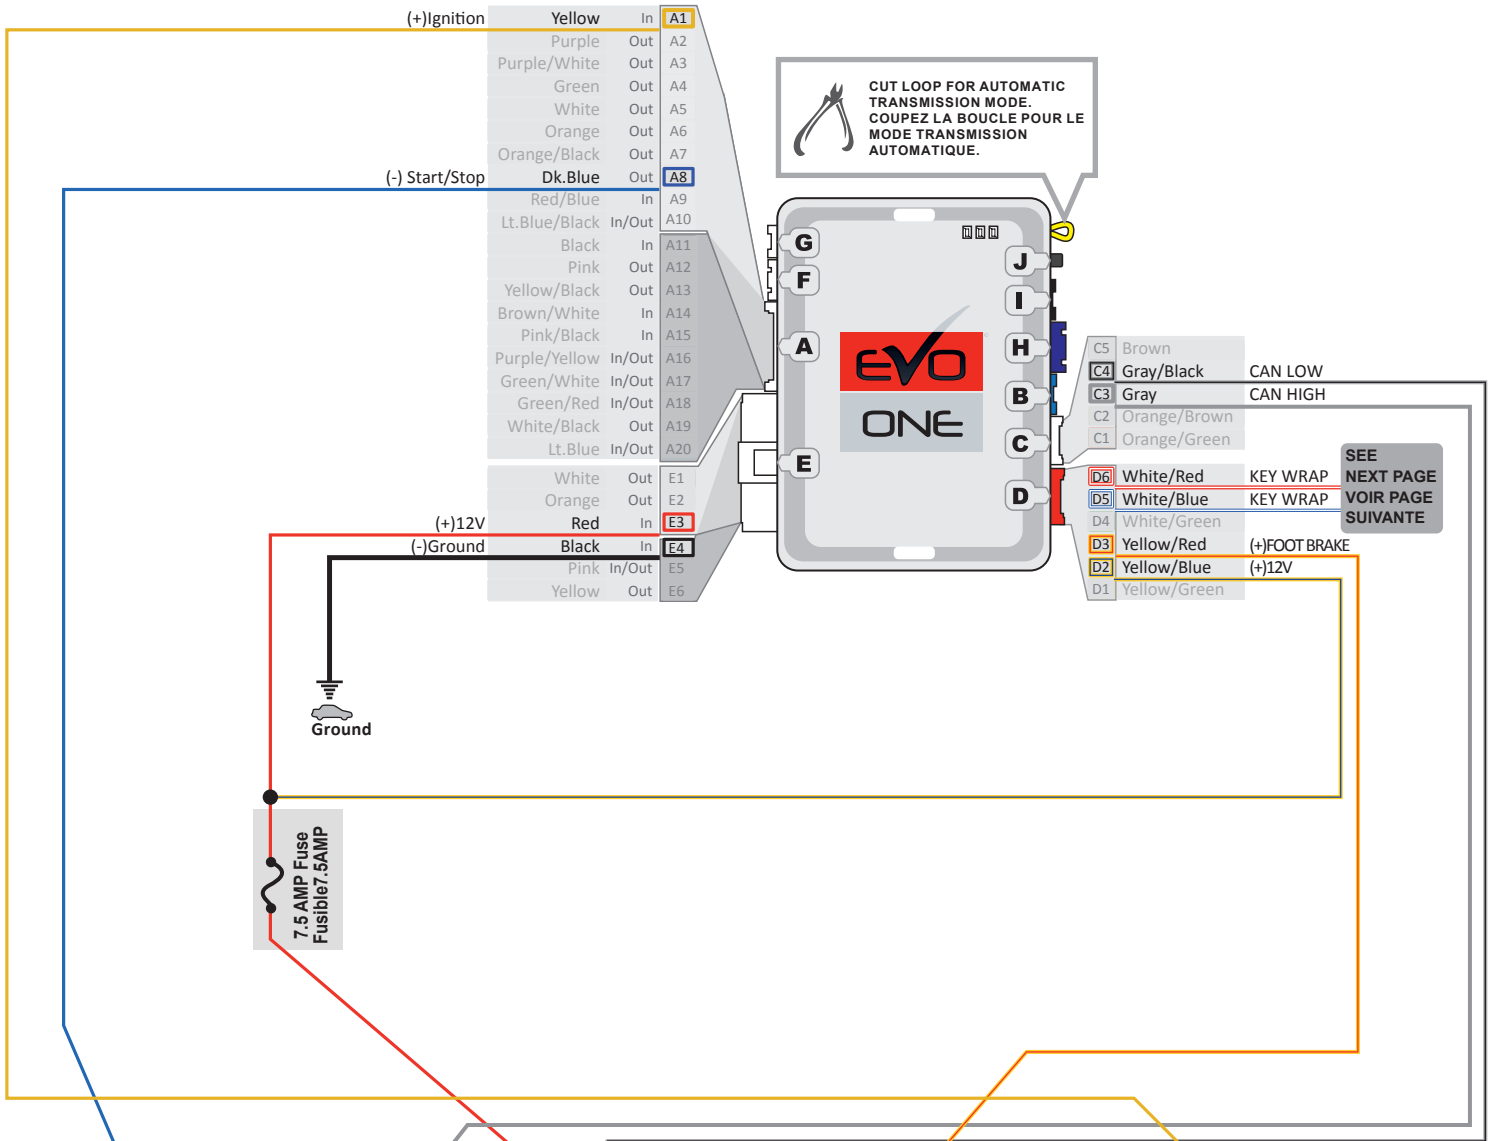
(+)Ignition Yellow In A1
Purple Out A2
Purple/White Out A3
Green Out A4
White Out A5
Orange Out A6
Orange/Black Out A7
(-) Start/Stop Dk.Blue Out A8
Red/Blue In A9
Lt.Blue/Black In/Out A10
Black In A11
Pink Out A12
Yellow/Black Out A13
Brown/White In A14
Pink/Black In A15
Purple/Yellow In/Out A16
Green/White In/Out A17
Green/Red In/Out A18
White/Black Out A19
Lt.Blue In/Out A20

White Out E1
Orange Out E2
(+)12V Red In E3
(-)Ground Black In E4
Pink In/Out E5
Yellow Out E6

CUT LOOP FOR AUTOMATIC TRANSMISSION MODE.
COUPEZ LA BOUCLE POUR LE MODE TRANSMISSION AUTOMATIQUE.

G
F
A
E
J
I
H
B
C
D

EVO
ONE

C5 Brown
C4 Gray/Black CAN LOW
C3 Gray CAN HIGH
C2 Orange/Brown
C1 Orange/Green

D6 White/Red KEY WRAP
D5 White/Blue KEY WRAP
D4 White/Green
D3 Yellow/Red (+)FOOT BRAKE
D2 Yellow/Blue (+)12V
D1 Yellow/Green

SEE NEXT PAGE
VOIR PAGE SUIVANTE

Ground

7.5 AMP Fuse
Fusible7.5AMP